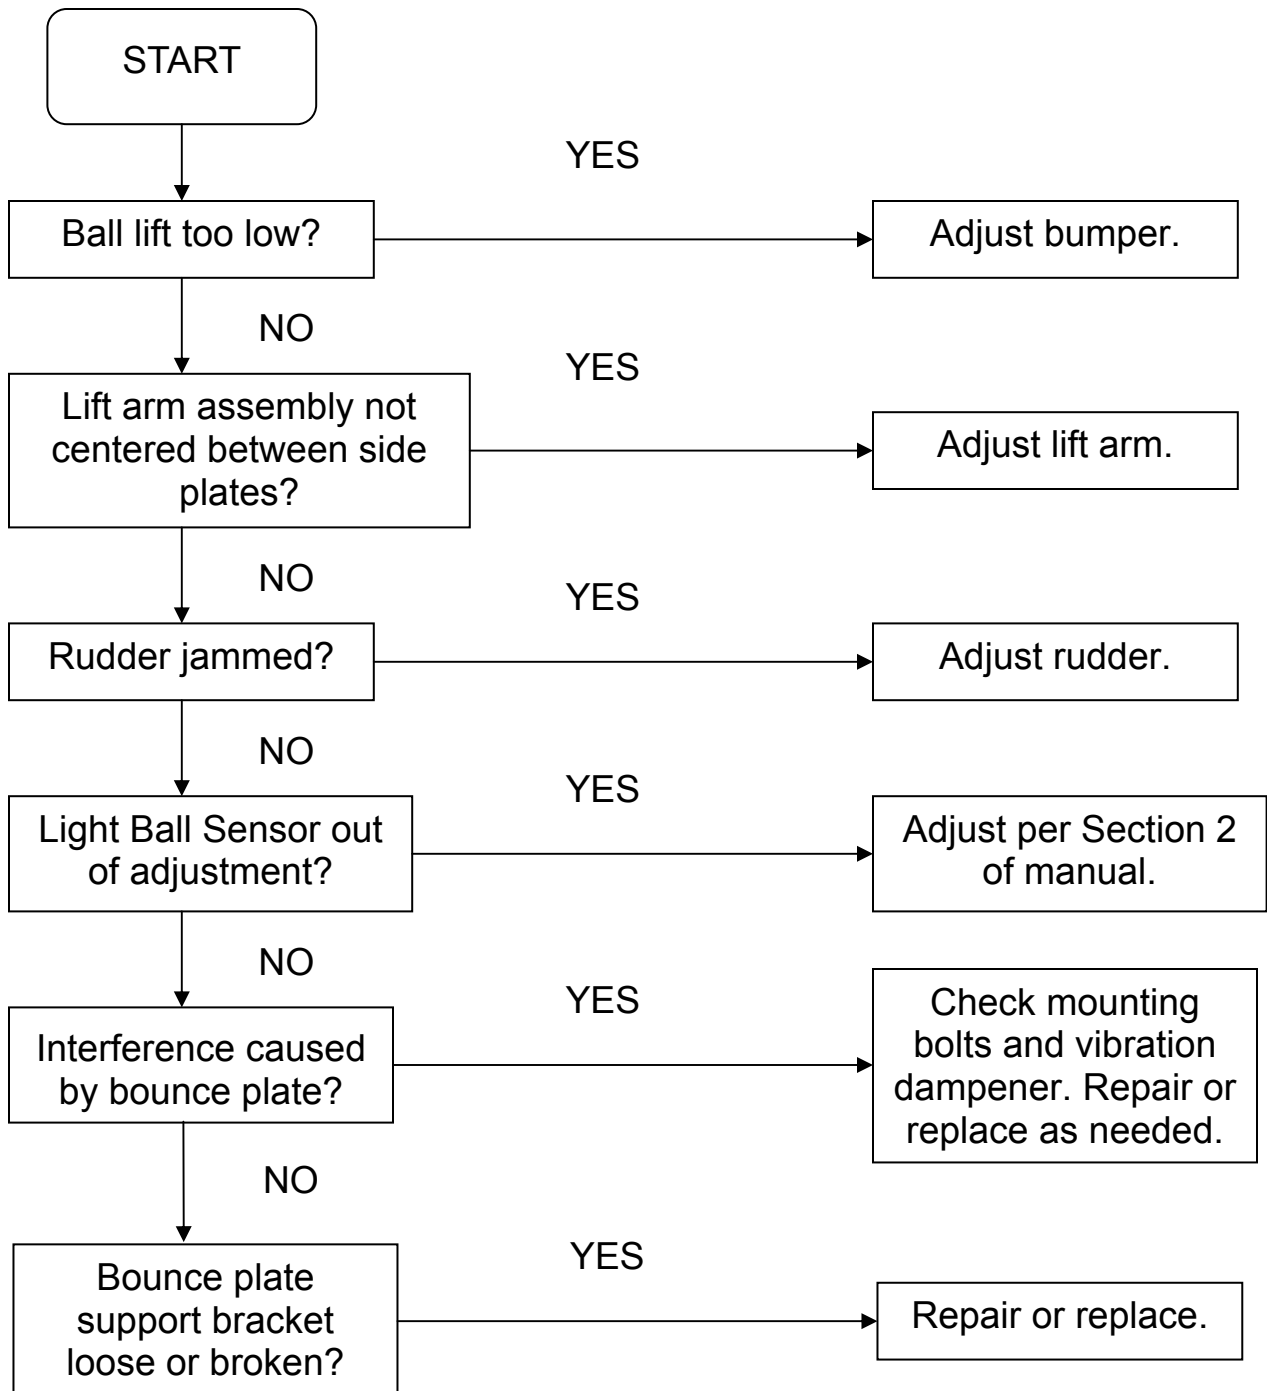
START

Ball lift too low?

YES

Adjust bumper.

NO

Lift arm assembly not centered between side plates?

YES

Adjust lift arm.

NO

Rudder jammed?

YES

Adjust rudder.

NO

Light Ball Sensor out of adjustment?

YES

Adjust per Section 2 of manual.

NO

Interference caused by bounce plate?

YES

Check mounting bolts and vibration dampener. Repair or replace as needed.

NO

Bounce plate support bracket loose or broken?

YES

Repair or replace.